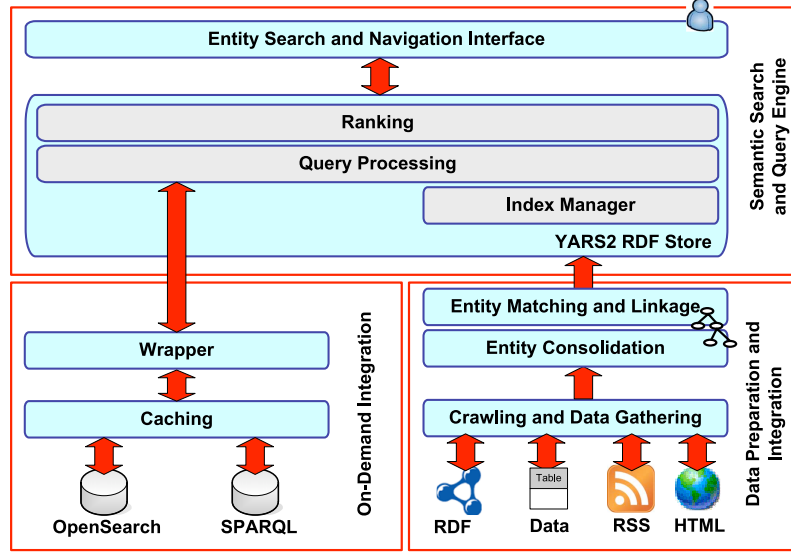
Entity Search and Navigation Interface

Ranking

Query Processing

Index Manager

YARS2 RDF Store

Semantic Search and Query Engine

Wrapper

Caching

OpenSearch

SPARQL

On-Demand Integration

Entity Matching and Linkage

Entity Consolidation

Crawling and Data Gathering

RDF

Table

Data

RSS

HTML

Data Preparation and Integration